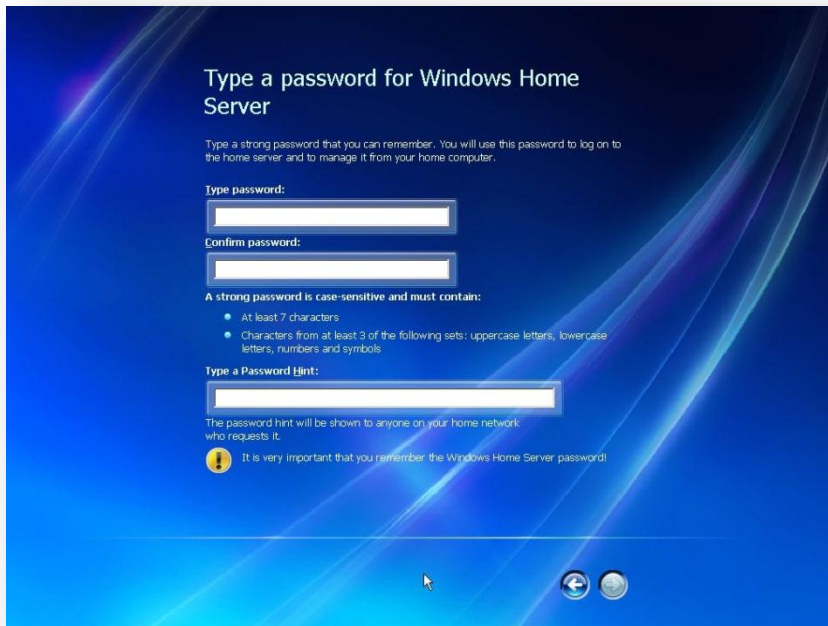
Type a password for Windows Home Server

Type a strong password that you can remember. You will use this password to log on to the home server and to manage it from your home computer.

Type password:

Confirm password:

A strong password is case-sensitive and must contain:

- At least 7 characters
- Characters from at least 3 of the following sets: uppercase letters, lowercase letters, numbers and symbols

Type a Password Hint:

The password hint will be shown to anyone on your home network who requests it.

It is very important that you remember the Windows Home Server password!